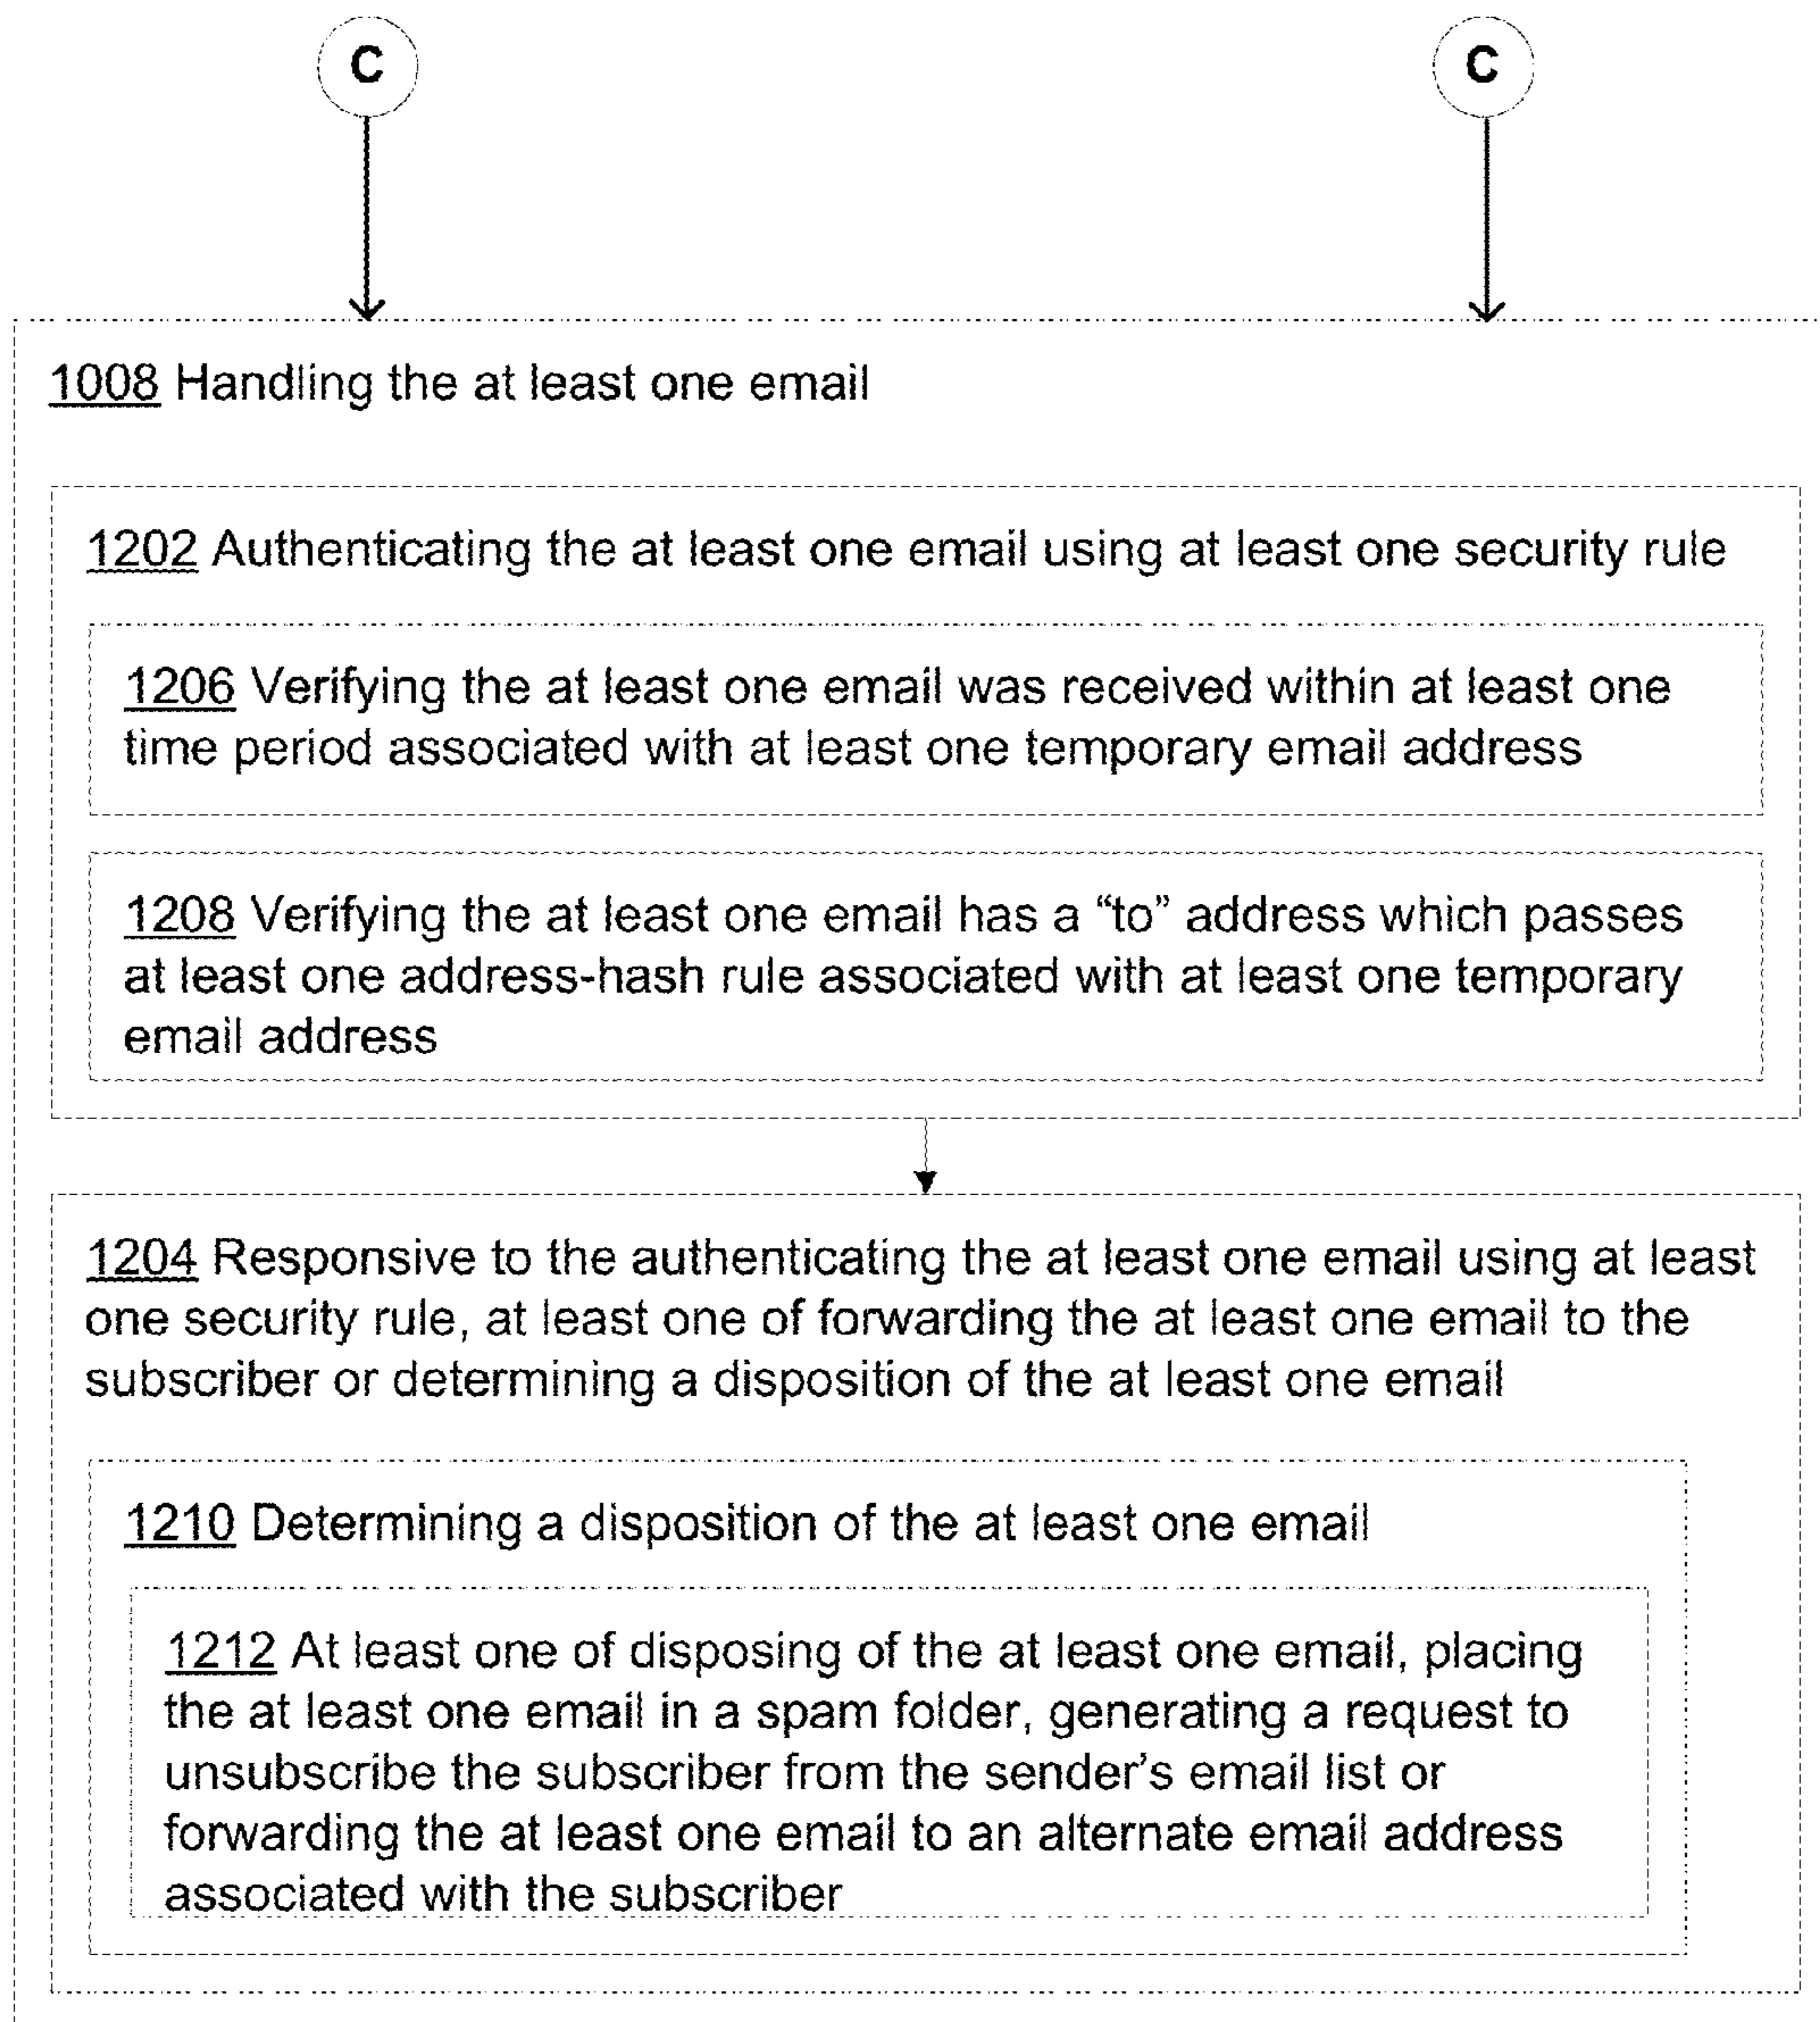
C

C

1008 Handling the at least one email

1202 Authenticating the at least one email using at least one security rule

1206 Verifying the at least one email was received within at least one time period associated with at least one temporary email address

1208 Verifying the at least one email has a “to” address which passes at least one address-hash rule associated with at least one temporary email address

1204 Responsive to the authenticating the at least one email using at least one security rule, at least one of forwarding the at least one email to the subscriber or determining a disposition of the at least one email

1210 Determining a disposition of the at least one email

1212 At least one of disposing of the at least one email, placing the at least one email in a spam folder, generating a request to unsubscribe the subscriber from the sender’s email list or forwarding the at least one email to an alternate email address associated with the subscriber